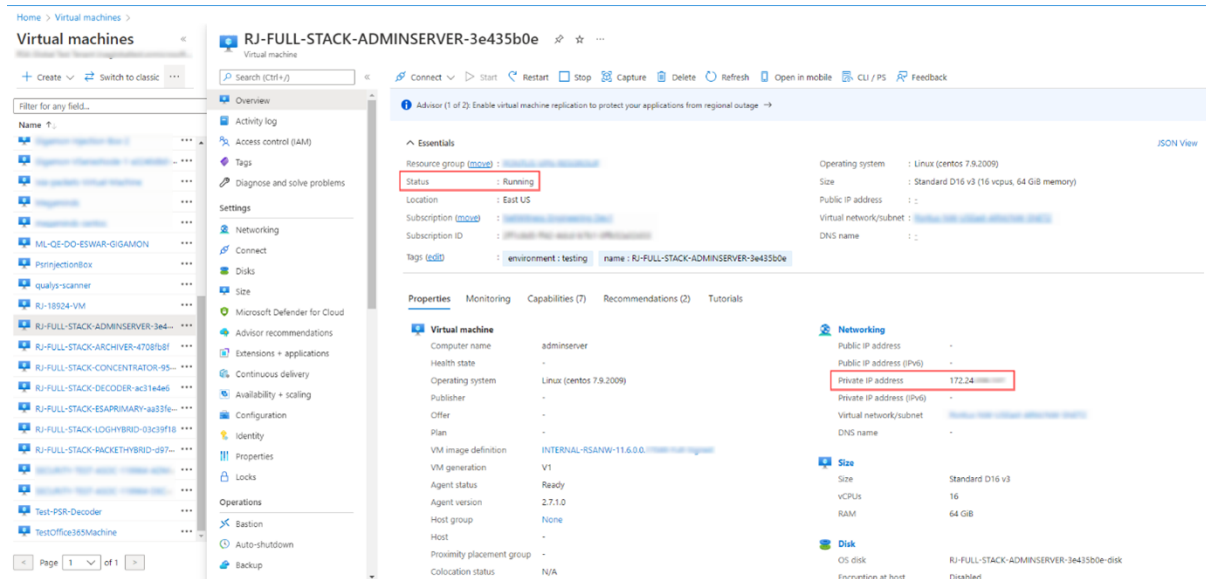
Home > Virtual machines >

Virtual machines

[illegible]

+ Create ∨ ⇄ Switch to classic ···

Filter for any field...

Name ↑↓

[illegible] ···
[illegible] ···
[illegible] ···
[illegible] ···
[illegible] ···
ML-QE-DO-ESWAR-GIGAMON ···
PsrinjectionBox ···
qualys-scanner ···
RJ-18924-VM ···
RJ-FULL-STACK-ADMINSERVER-3e4... ···
RJ-FULL-STACK-ARCHIVER-4708fb8f ···
RJ-FULL-STACK-CONCENTRATOR-95... ···
RJ-FULL-STACK-DECODER-ac31e4e6 ···
RJ-FULL-STACK-ESAPRIMARY-aa33fe... ···
RJ-FULL-STACK-LOGHYBRID-03c39f18 ···
RJ-FULL-STACK-PACKETHYBRID-d97... ···
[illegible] ···
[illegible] ···
Test-PSR-Decoder ···
TestOffice365Machine ···

< Page 1 ∨ of 1 >

RJ-FULL-STACK-ADMINSERVER-3e435b0e
Virtual machine

Search (Ctrl+/)

Overview
Activity log
Access control (IAM)
Tags
Diagnose and solve problems

Settings
Networking
Connect
Disks
Size
Microsoft Defender for Cloud
Advisor recommendations
Extensions + applications
Continuous delivery
Availability + scaling
Configuration
Identity
Properties
Locks

Operations
Bastion
Auto-shutdown
Backup

Connect ∨ Start Restart Stop Capture Delete Refresh Open in mobile CLI / PS Feedback

Advisor (1 of 2): Enable virtual machine replication to protect your applications from regional outage →

∧ Essentials

JSON View

| | |
|---|---|
| Resource group (move) | : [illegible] |
| Status | : Running |
| Location | : East US |
| Subscription (move) | : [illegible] |
| Subscription ID | : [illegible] |
| Tags (edit) | : environment : testing  name : RJ-FULL-STACK-ADMINSERVER-3e435b0e |

| | |
|---|---|
| Operating system | : Linux (centos 7.9.2009) |
| Size | : Standard D16 v3 (16 vcpus, 64 GiB memory) |
| Public IP address | : - |
| Virtual network/subnet | : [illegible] |
| DNS name | : - |

Properties Monitoring Capabilities (7) Recommendations (2) Tutorials

Virtual machine

| | |
|---|---|
| Computer name | adminserver |
| Health state | - |
| Operating system | Linux (centos 7.9.2009) |
| Publisher | - |
| Offer | - |
| Plan | - |
| VM image definition | INTERNAL-RSANW-11.6.0.0.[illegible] |
| VM generation | V1 |
| Agent status | Ready |
| Agent version | 2.7.1.0 |
| Host group | None |
| Host | - |
| Proximity placement group | - |
| Colocation status | N/A |

Networking

| | |
|---|---|
| Public IP address | - |
| Public IP address (IPv6) | - |
| Private IP address | 172.24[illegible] |
| Private IP address (IPv6) | - |
| Virtual network/subnet | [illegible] |
| DNS name | - |

Size

| | |
|---|---|
| Size | Standard D16 v3 |
| vCPUs | 16 |
| RAM | 64 GiB |

Disk

| | |
|---|---|
| OS disk | RJ-FULL-STACK-ADMINSERVER-3e435b0e-disk |
| Encryption at host | Disabled |